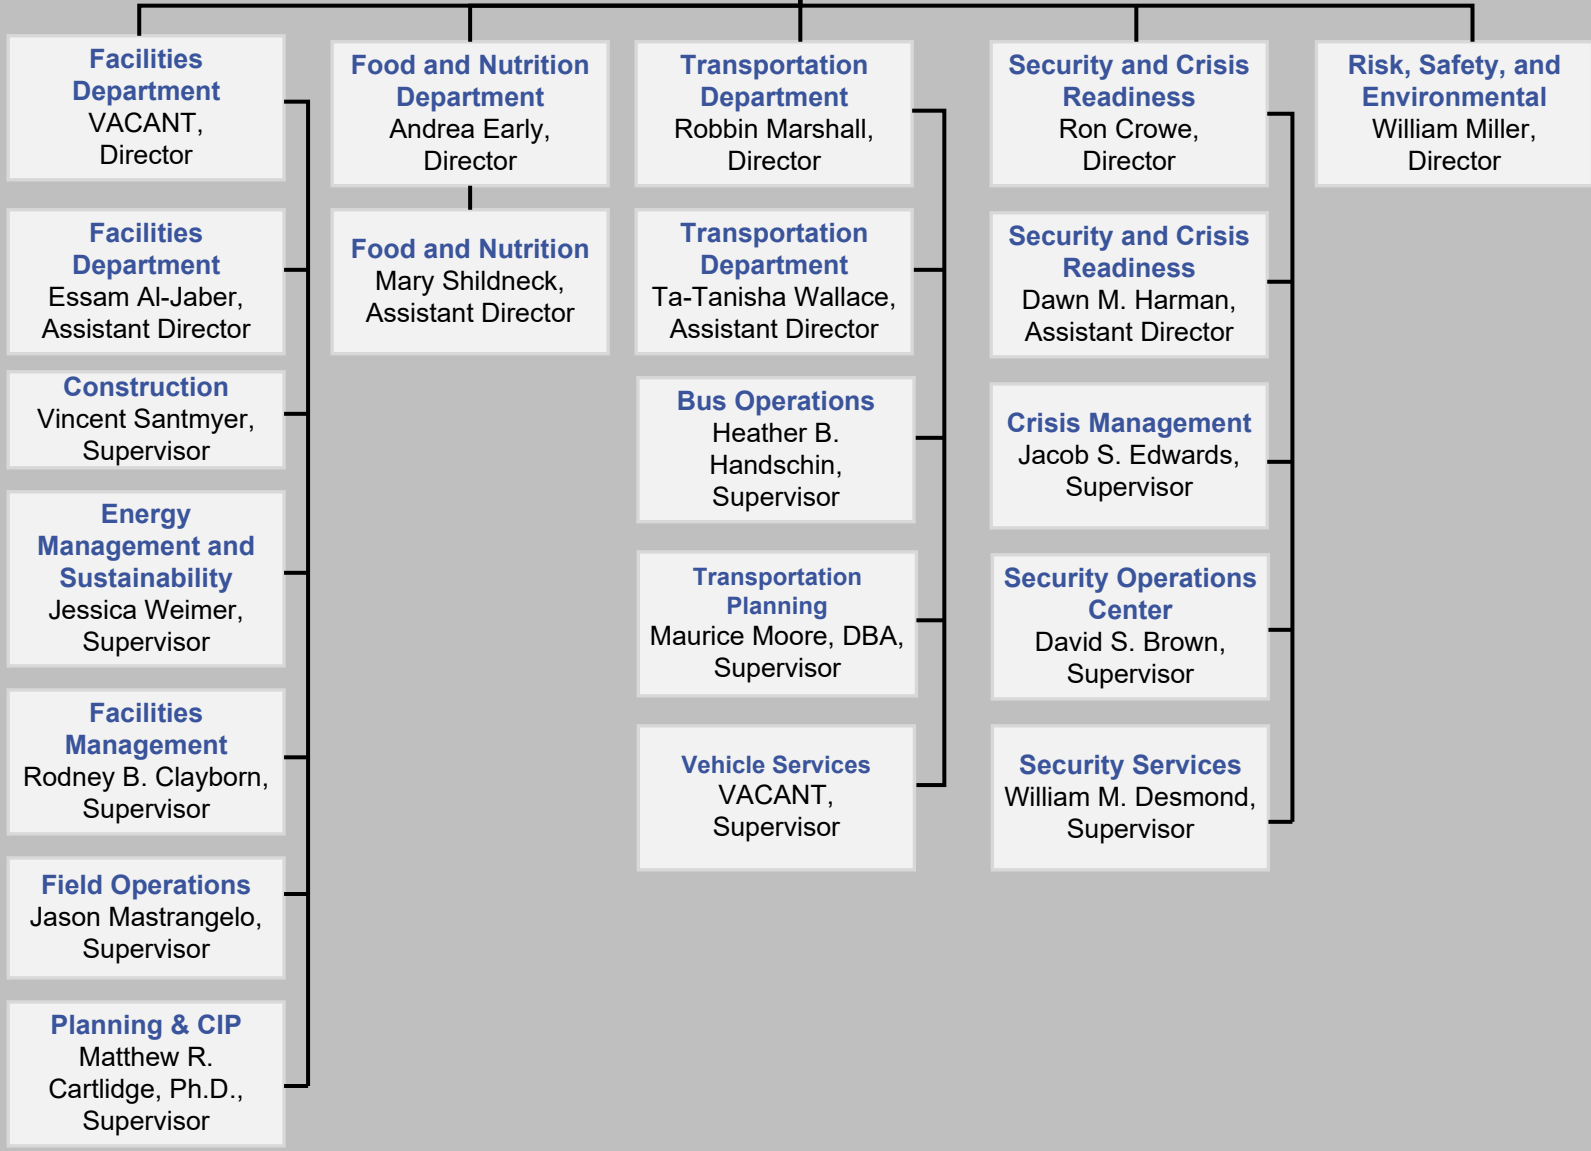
Facilities Department
VACANT, Director

Facilities Department
Essam Al-Jaber, Assistant Director

Construction
Vincent Santmyer, Supervisor

Energy Management and Sustainability
Jessica Weimer, Supervisor

Facilities Management
Rodney B. Clayborn, Supervisor

Field Operations
Jason Mastrangelo, Supervisor

Planning & CIP
Matthew R. Cartlidge, Ph.D., Supervisor

Food and Nutrition Department
Andrea Early, Director

Food and Nutrition
Mary Shildneck, Assistant Director

Transportation Department
Robbin Marshall, Director

Transportation Department
Ta-Tanisha Wallace, Assistant Director

Bus Operations
Heather B. Handschin, Supervisor

Transportation Planning
Maurice Moore, DBA, Supervisor

Vehicle Services
VACANT, Supervisor

Security and Crisis Readiness
Ron Crowe, Director

Security and Crisis Readiness
Dawn M. Harman, Assistant Director

Crisis Management
Jacob S. Edwards, Supervisor

Security Operations Center
David S. Brown, Supervisor

Security Services
William M. Desmond, Supervisor

Risk, Safety, and Environmental
William Miller, Director